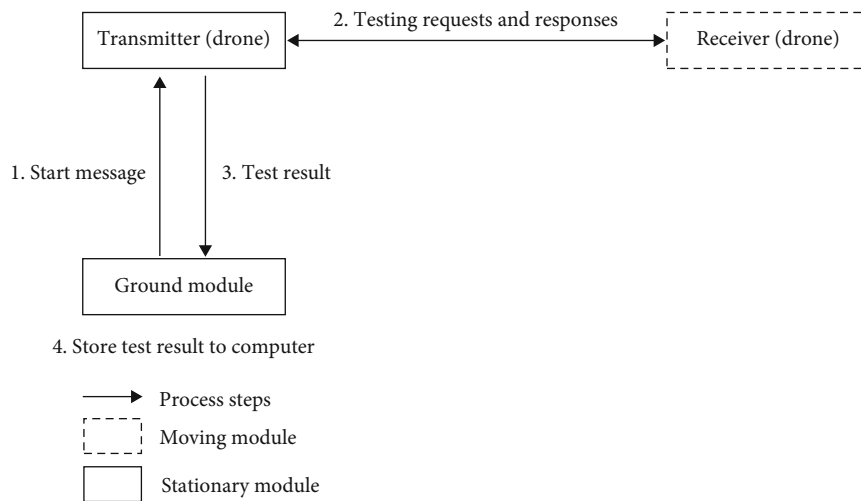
Transmitter (drone)

2. Testing requests and responses

Receiver (drone)

1. Start message

3. Test result

Ground module

4. Store test result to computer

Process steps

Moving module

Stationary module